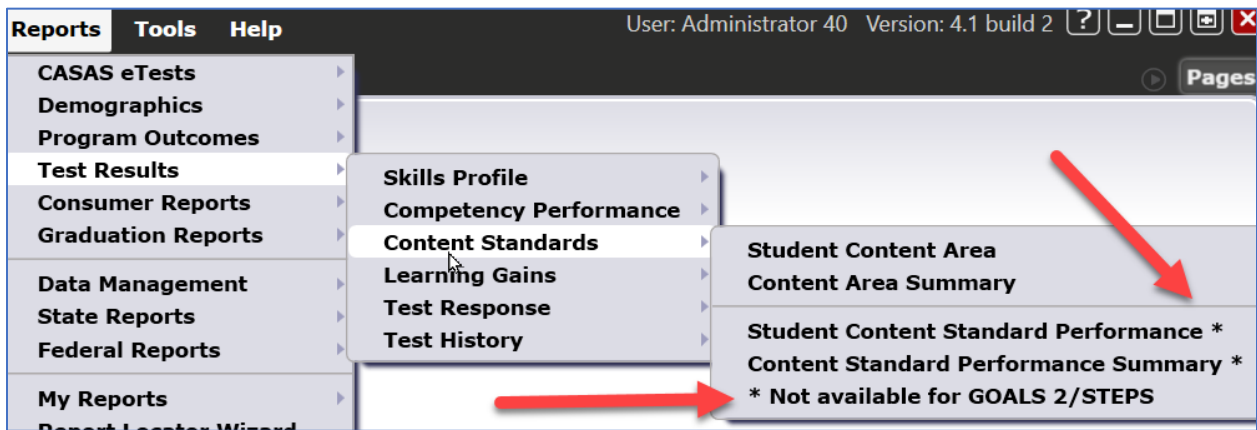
Reports Tools Help

User: Administrator 40 Version: 4.1 build 2

Pages

CASAS eTests
Demographics
Program Outcomes
Test Results
Consumer Reports
Graduation Reports
Data Management
State Reports
Federal Reports
My Reports
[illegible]

Skills Profile
Competency Performance
Content Standards
Learning Gains
Test Response
Test History

Student Content Area
Content Area Summary
Student Content Standard Performance *
Content Standard Performance Summary *
* Not available for GOALS 2/STEPS